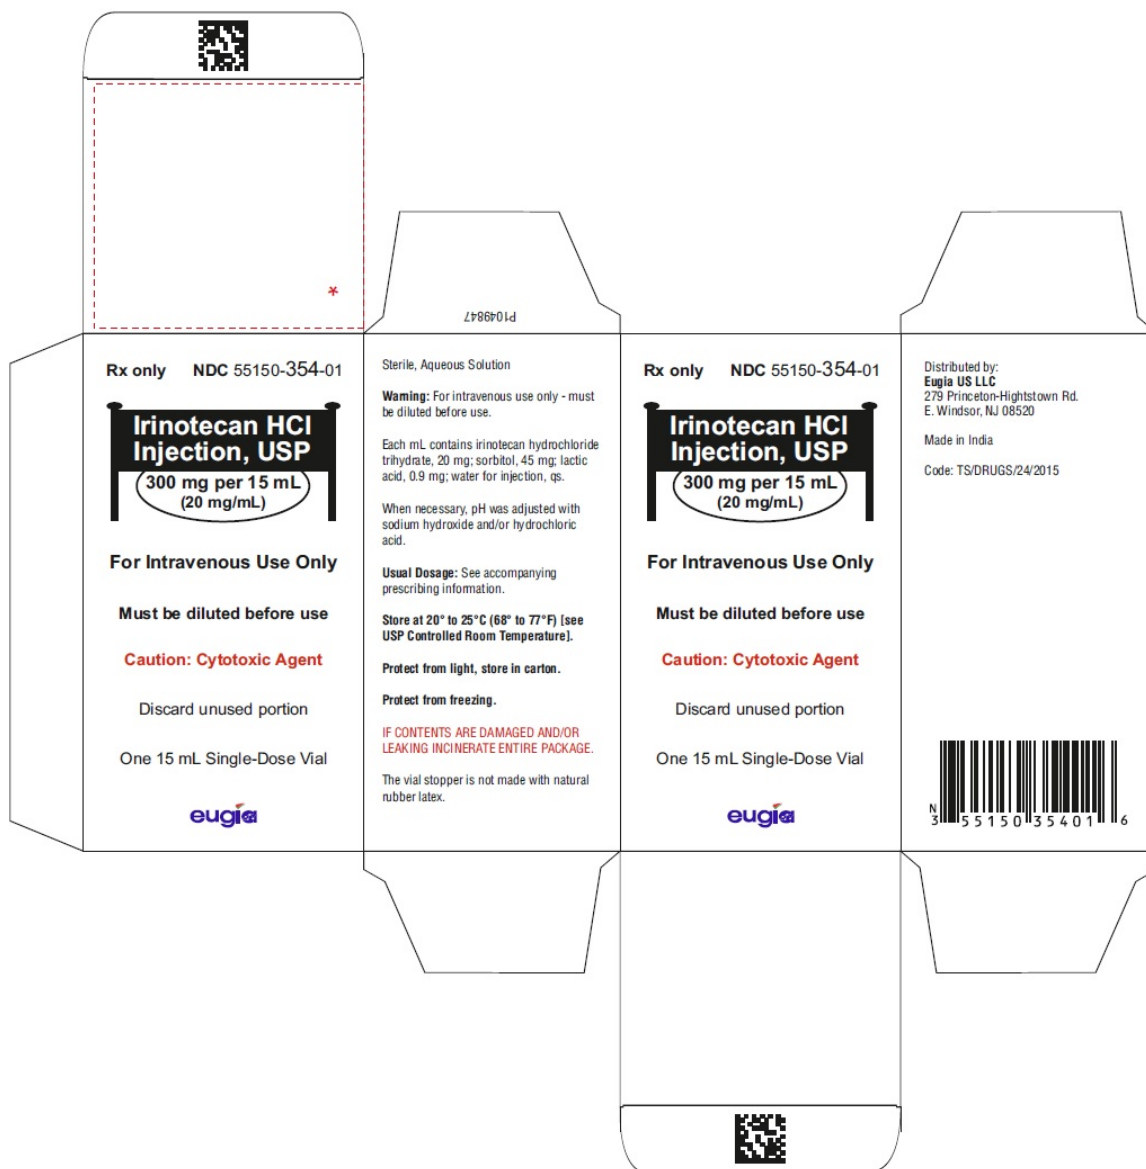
*

P104984?

Rx only NDC 55150-354-01

Irinotecan HCl Injection, USP

300 mg per 15 mL (20 mg/mL)

For Intravenous Use Only

Must be diluted before use

Caution: Cytotoxic Agent

Discard unused portion

One 15 mL Single-Dose Vial

eugia

Sterile, Aqueous Solution

Warning: For intravenous use only - must be diluted before use.

Each mL contains irinotecan hydrochloride trihydrate, 20 mg; sorbitol, 45 mg; lactic acid, 0.9 mg; water for injection, qs.

When necessary, pH was adjusted with sodium hydroxide and/or hydrochloric acid.

Usual Dosage: See accompanying prescribing information.

Store at 20° to 25°C (68° to 77°F) [see USP Controlled Room Temperature].

Protect from light, store in carton.

Protect from freezing.

IF CONTENTS ARE DAMAGED AND/OR LEAKING INCINERATE ENTIRE PACKAGE.

The vial stopper is not made with natural rubber latex.

Rx only NDC 55150-354-01

Irinotecan HCl Injection, USP

300 mg per 15 mL (20 mg/mL)

For Intravenous Use Only

Must be diluted before use

Caution: Cytotoxic Agent

Discard unused portion

One 15 mL Single-Dose Vial

eugia

Distributed by:
Eugia US LLC
279 Princeton-Hightstown Rd.
E. Windsor, NJ 08520

Made in India

Code: TS/DRUGS/24/2015

N 3 55150 35401 6